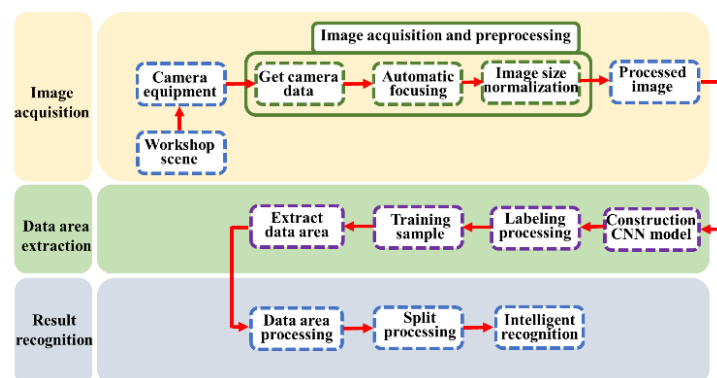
Image acquisition

Image acquisition and preprocessing

Camera equipment

Get camera data

Automatic focusing

Image size normalization

Processed image

Workshop scene

Data area extraction

Extract data area

Training sample

Labeling processing

Construction CNN model

Result recognition

Data area processing

Split processing

Intelligent recognition